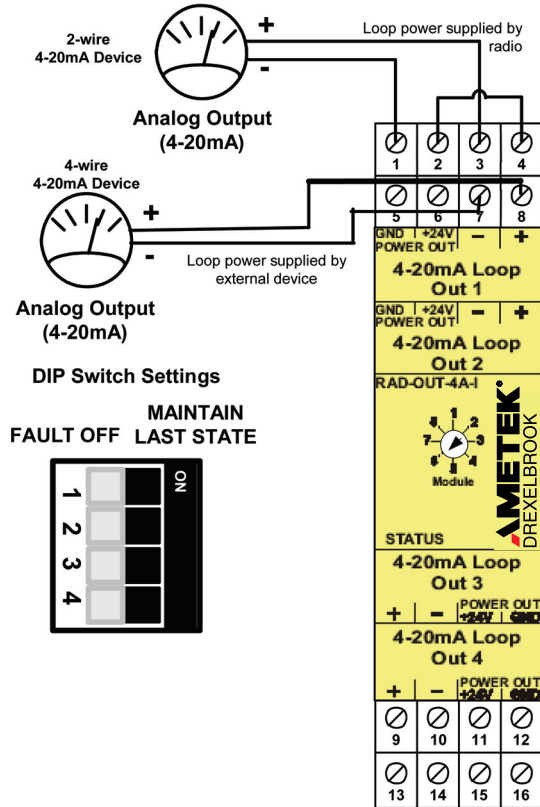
2-wire
4-20mA Device

+

-

Analog Output
(4-20mA)

Loop power supplied by radio

1 2 3 4

4-wire
4-20mA Device

+

-

Loop power supplied by external device

Analog Output
(4-20mA)

5 6 7 8

GND +24V POWER OUT − +

4-20mA Loop
Out 1

GND +24V POWER OUT − +

4-20mA Loop
Out 2

RAD-OUT-4A-I

Module

AMETEK
DREXELBROOK

DIP Switch Settings

FAULT OFF

MAINTAIN
LAST STATE

ON

1
2
3
4

STATUS

4-20mA Loop
Out 3

+ − POWER OUT +24V GND

4-20mA Loop
Out 4

+ − POWER OUT +24V GND

9 10 11 12

13 14 15 16